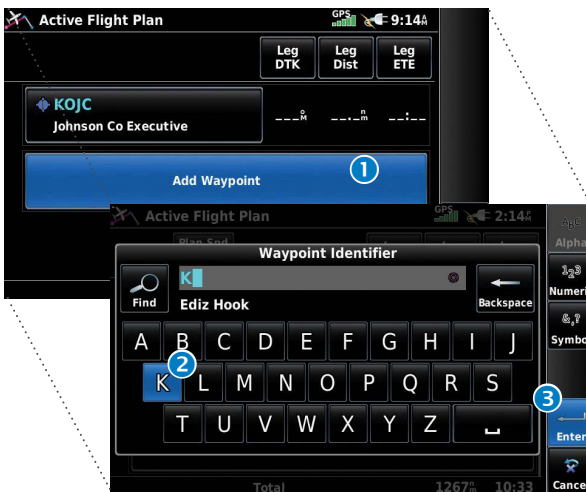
Active Flight Plan
GPS 9:14A M
Leg DTK
Leg Dist
Leg ETE
KOJC
Johnson Co Executive
___°M
__._nm
__:__
Add Waypoint
1
Active Flight Plan
GPS 2:14A M
Plan Snd
Waypoint Identifier
Find
K
Ediz Hook
Backspace
A B C D E F G H I J
2
K L M N O P Q R S
T U V W X Y Z
3
Alpha
Numeric
Symbol
Enter
Cancel
Total
1267nm
10:33